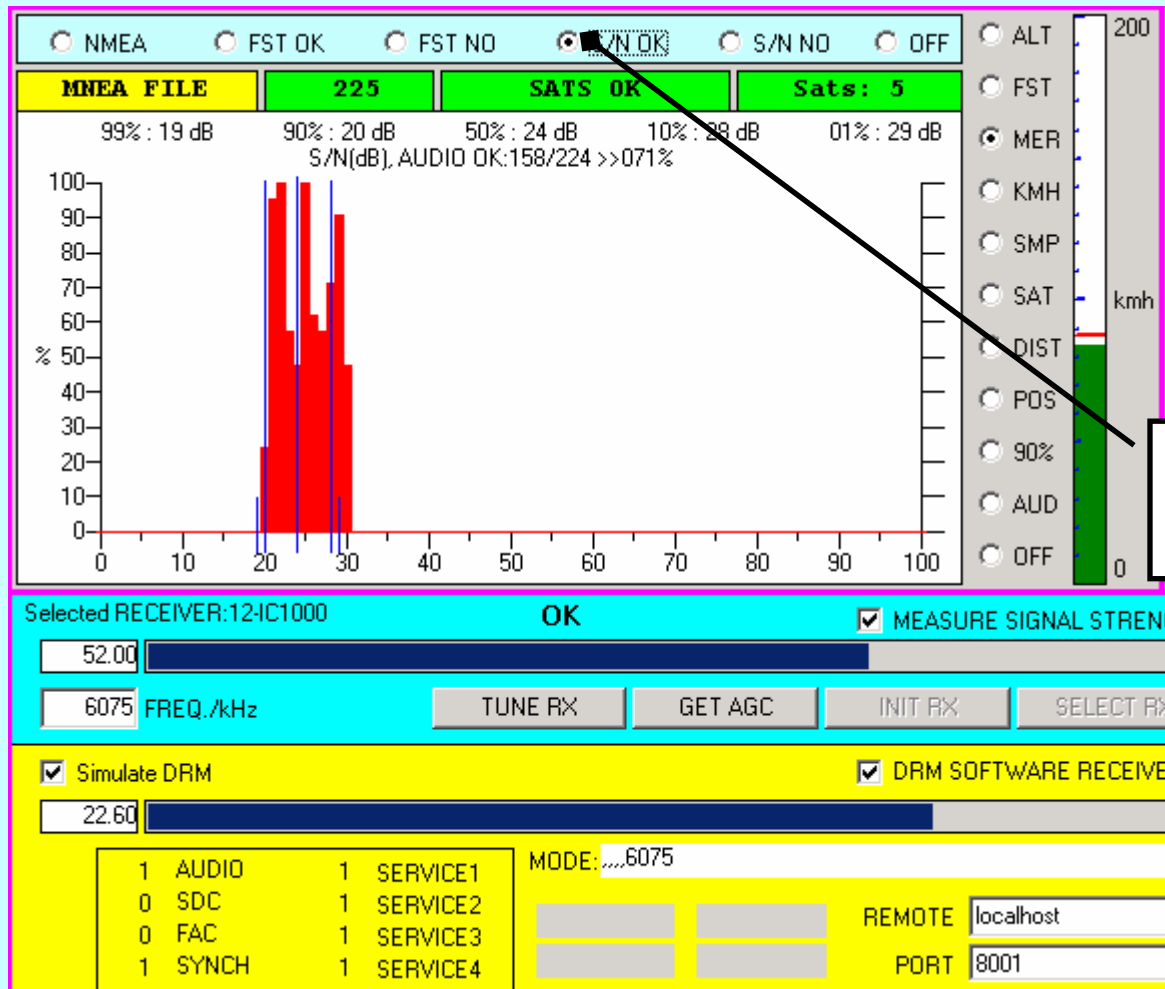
NMEA FST OK FST NO S/N OK S/N NO OFF

MNEA FILE | 225 | SATS OK | Sats: 5

99% : 19 dB 90% : 20 dB 50% : 24 dB 10% : 28 dB 01% : 29 dB
S/N(dB), AUDIO OK:158/224 >>071%

100
90
80
70
60
% 50
40
30
20
10
0

0 10 20 30 40 50 60 70 80 90 100

ALT
FST
MER
KMH
SMP
SAT
DIST
POS
90%
AUD
OFF

200
kmh
0

Selected RECEIVER:12-IC1000
OK
MEASURE SIGNAL STREN
52.00
6075 FREQ./kHz
TUNE RX GET AGC INIT RX SELECT RX

Simulate DRM
DRM SOFTWARE RECEIVE
22.60

1 AUDIO 1 SERVICE1
0 SDC 1 SERVICE2
0 FAC 1 SERVICE3
1 SYNCH 1 SERVICE4

MODE: ,,,,,6075
REMOTE localhost
PORT 8001